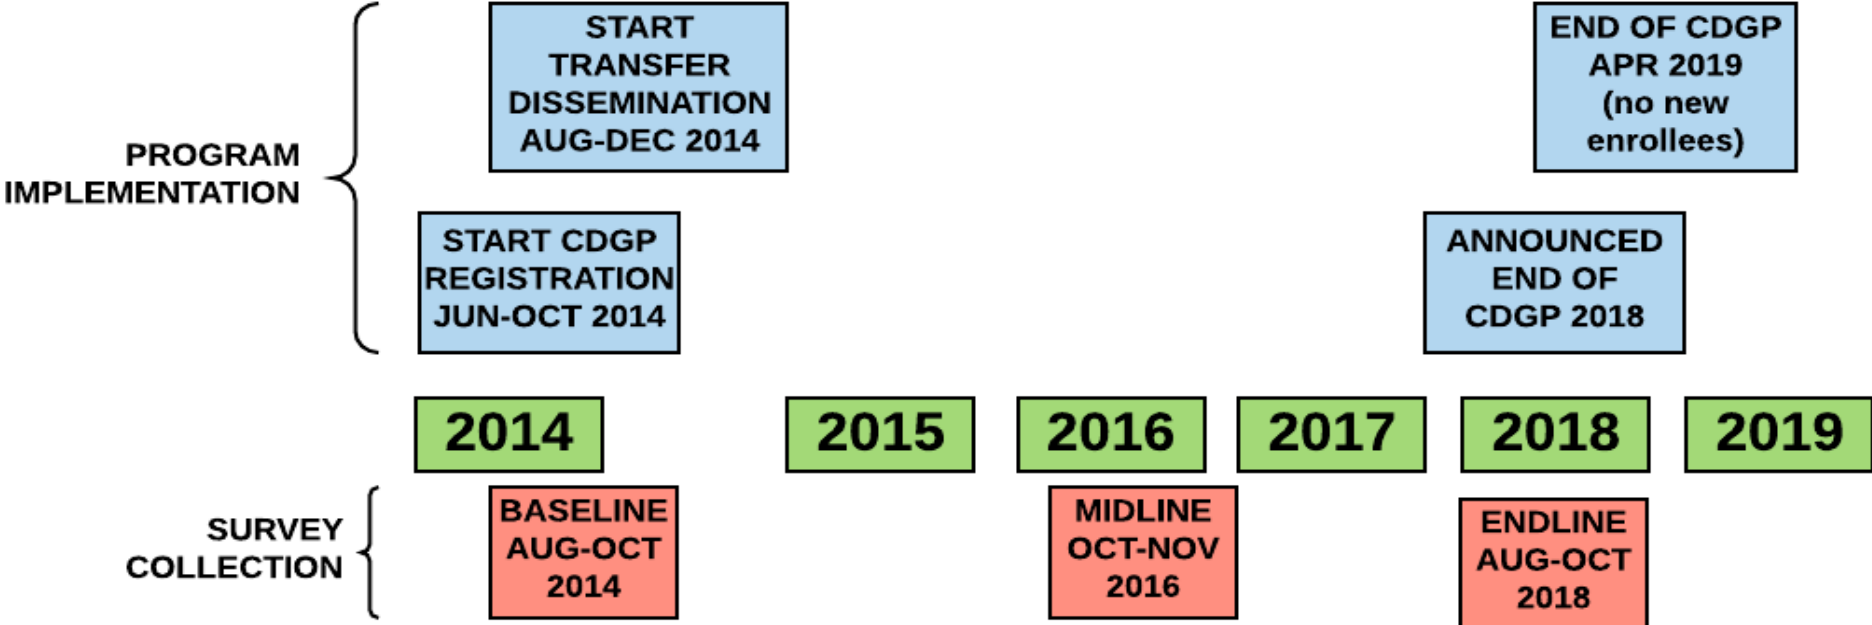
PROGRAM IMPLEMENTATION

START TRANSFER DISSEMINATION AUG-DEC 2014

END OF CDGP APR 2019 (no new enrollees)

START CDGP REGISTRATION JUN-OCT 2014

ANNOUNCED END OF CDGP 2018

2014

2015

2016

2017

2018

2019

SURVEY COLLECTION

BASELINE AUG-OCT 2014

MIDLINE OCT-NOV 2016

ENDLINE AUG-OCT 2018